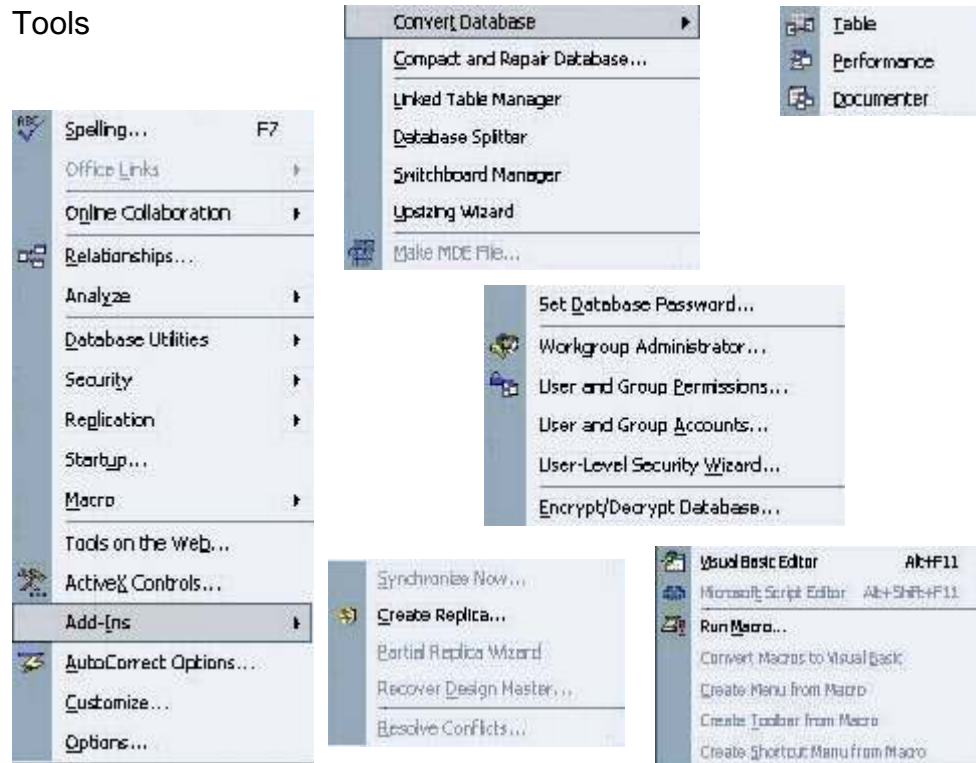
Tools

Spelling... F7
Office Links
Online Collaboration
Relationships...
Analyze
Database Utilities
Security
Replication
Startup...
Macro
Tools on the Web...
ActiveX Controls...
Add-Ins
AutoCorrect Options...
Customize...
Options...

Convert Database
Compact and Repair Database...
Linked Table Manager
Database Splitter
Switchboard Manager
Upsizing Wizard
Make MDE File...

Table
Performance
Documenter

Set Database Password...
Workgroup Administrator...
User and Group Permissions...
User and Group Accounts...
User-Level Security Wizard...
Encrypt/Decrypt Database...

Synchronize Now...
Create Replica...
Partial Replica Wizard
Recover Design Master...
Resolve Conflicts...

Visual Basic Editor Alt+F11
Microsoft Script Editor Alt+Shift+F11
Run Macro...
Convert Macros to Visual Basic
Create Menu from Macro
Create Toolbar from Macro
Create Shortcut Menu from Macro